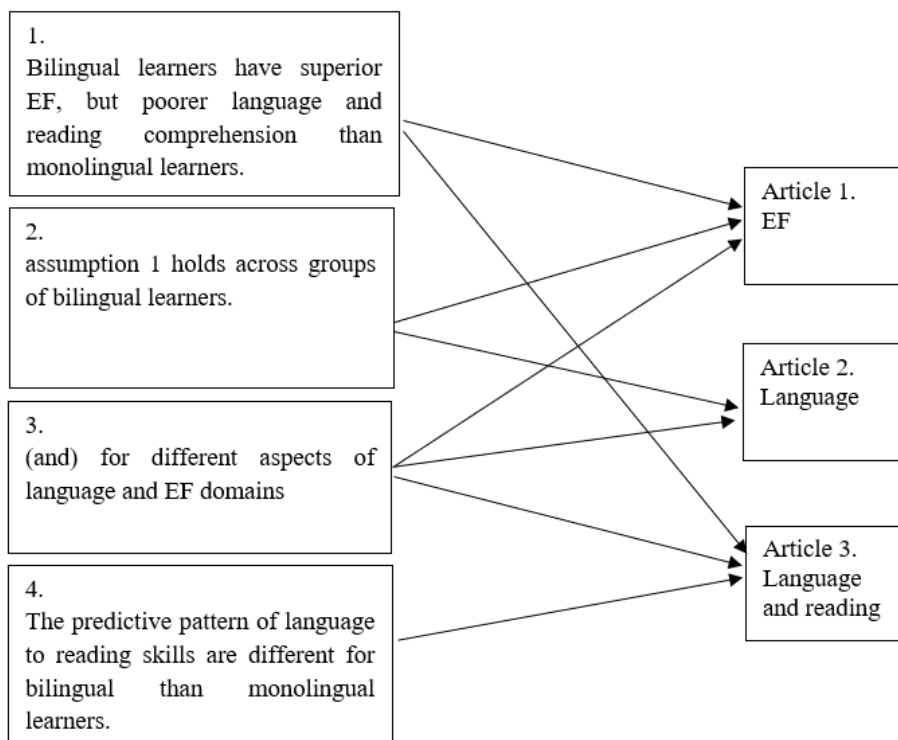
1.
Bilingual learners have superior EF, but poorer language and reading comprehension than monolingual learners.

2.
assumption 1 holds across groups of bilingual learners.

3.
(and) for different aspects of language and EF domains

4.
The predictive pattern of language to reading skills are different for bilingual than monolingual learners.

Article 1.
EF

Article 2.
Language

Article 3.
Language and reading